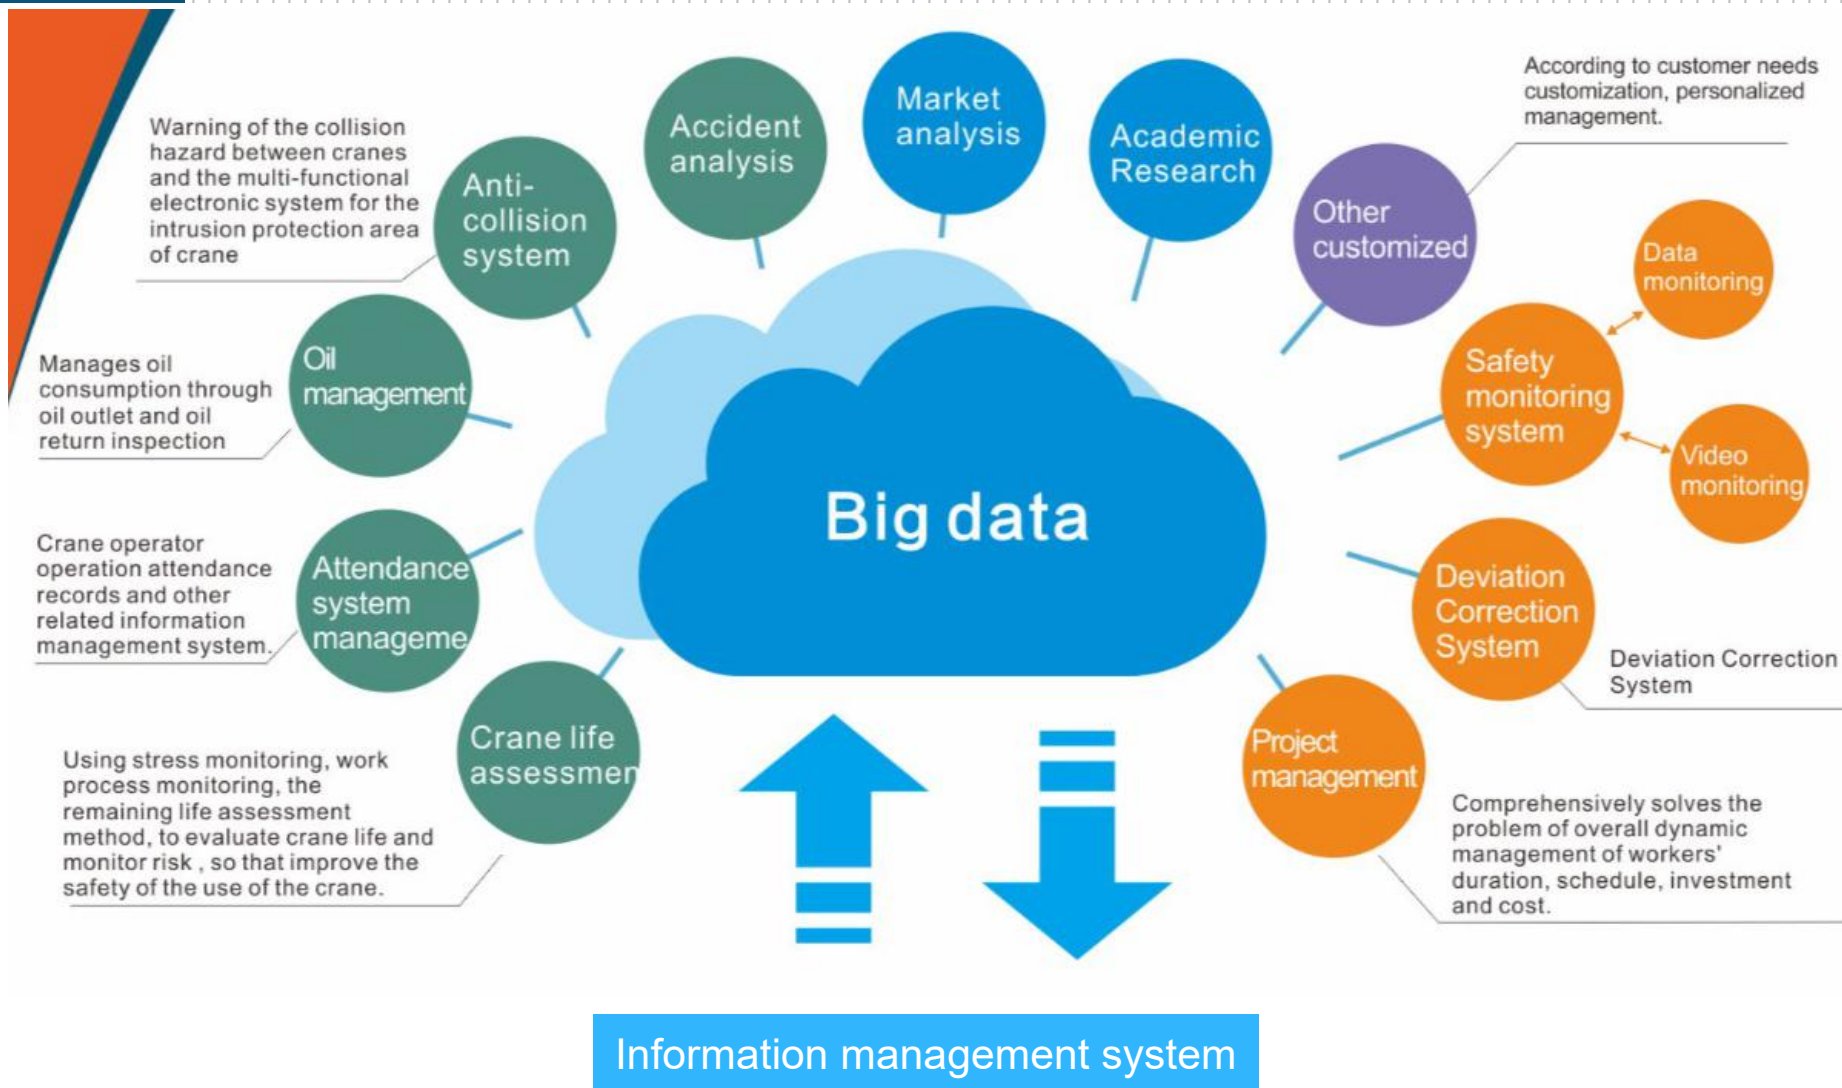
Warning of the collision hazard between cranes and the multi-functional electronic system for the intrusion protection area of crane

Anti-collision system

Accident analysis

Market analysis

Academic Research

According to customer needs customization, personalized management.

Other customized

Data monitoring

Manages oil consumption through oil outlet and oil return inspection

Oil management

Safety monitoring system

Video monitoring

Big data

Crane operator operation attendance records and other related information management system.

Attendance system manageme

Deviation Correction System

Deviation Correction System

Crane life assessmen

Project management

Using stress monitoring, work process monitoring, the remaining life assessment method, to evaluate crane life and monitor risk , so that improve the safety of the use of the crane.

Comprehensively solves the problem of overall dynamic management of workers' duration, schedule, investment and cost.

Information management system